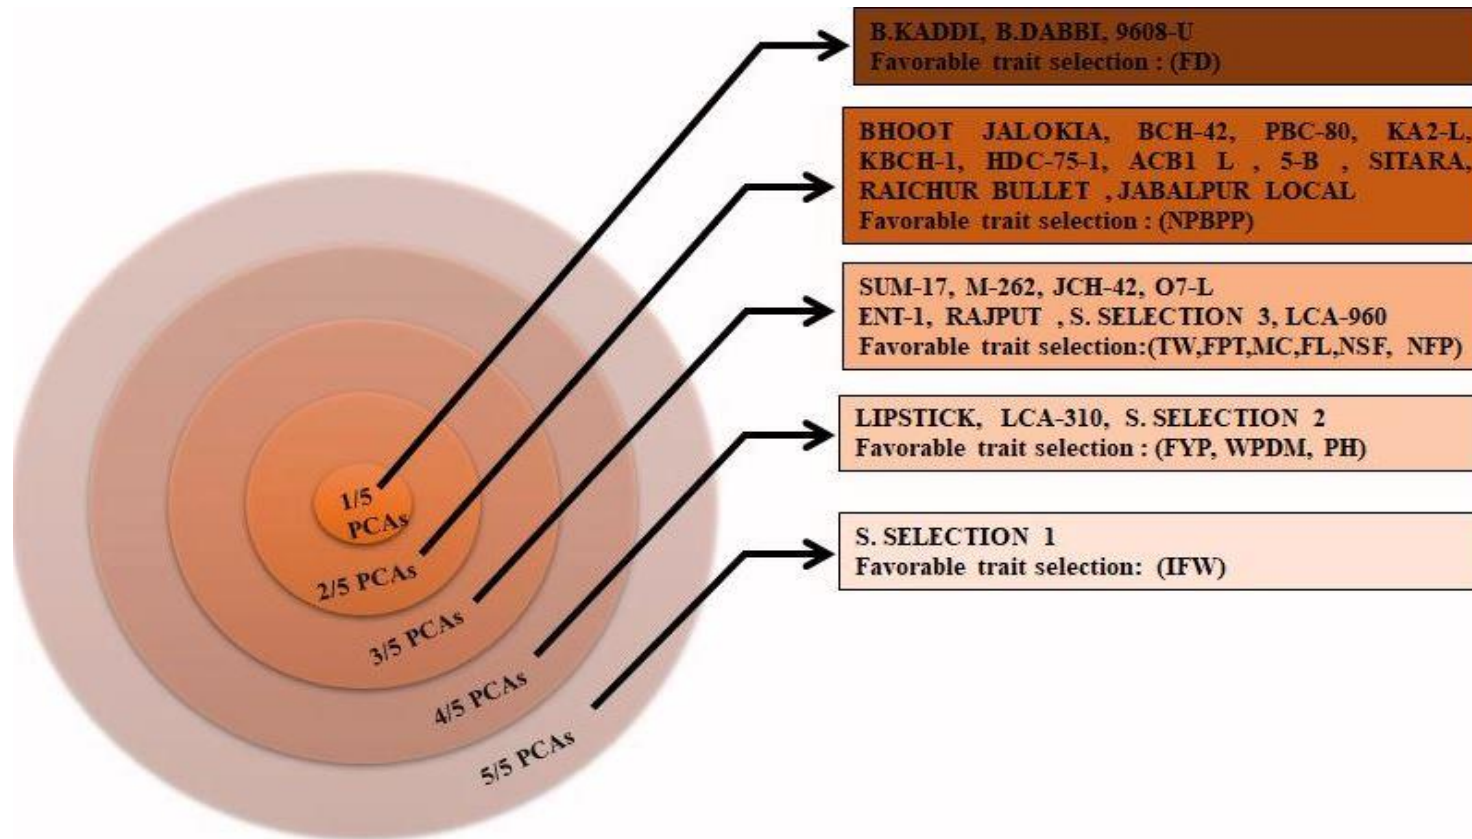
1/5 PCAs

2/5 PCAs

3/5 PCAs

4/5 PCAs

5/5 PCAs

B.KADDI, B.DABBI, 9608-U
Favorable trait selection : (FD)

BHOOT JALOKIA, BCH-42, PBC-80, KA2-L, KBCH-1, HDC-75-1, ACB1 L , 5-B , SITARA, RAICHUR BULLET , JABALPUR LOCAL
Favorable trait selection : (NPBPP)

SUM-17, M-262, JCH-42, O7-L
ENT-1, RAJPUT , S. SELECTION 3, LCA-960
Favorable trait selection:(TW,FPT,MC,FL,NSF, NFP)

LIPSTICK, LCA-310, S. SELECTION 2
Favorable trait selection : (FYP, WPDM, PH)

S. SELECTION 1
Favorable trait selection: (IFW)